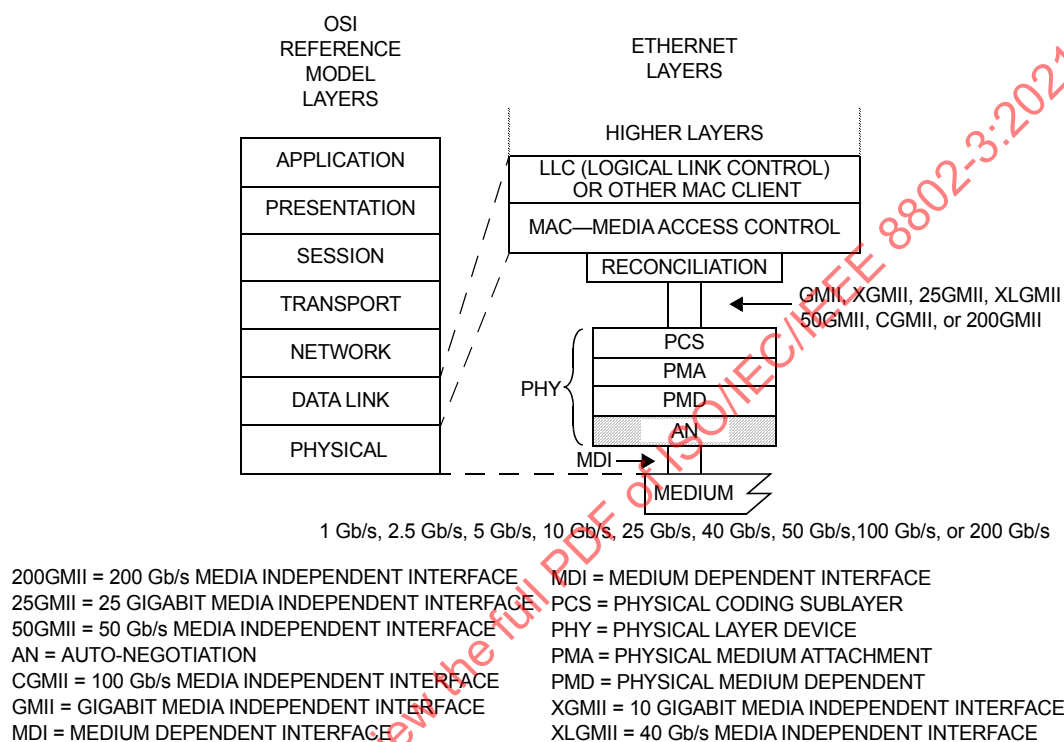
OSI REFERENCE MODEL LAYERS

ETHERNET LAYERS

APPLICATION
PRESENTATION
SESSION
TRANSPORT
NETWORK
DATA LINK
PHYSICAL

HIGHER LAYERS
LLC (LOGICAL LINK CONTROL) OR OTHER MAC CLIENT
MAC—MEDIA ACCESS CONTROL
RECONCILIATION

GMII, XGMII, 25GMII, XLGMII
50GMII, CGMII, or 200GMII

PHY
PCS
PMA
PMD
AN
MDI
MEDIUM

1 Gb/s, 2.5 Gb/s, 5 Gb/s, 10 Gb/s, 25 Gb/s, 40 Gb/s, 50 Gb/s,100 Gb/s, or 200 Gb/s

200GMII = 200 Gb/s MEDIA INDEPENDENT INTERFACE
25GMII = 25 GIGABIT MEDIA INDEPENDENT INTERFACE
50GMII = 50 Gb/s MEDIA INDEPENDENT INTERFACE
AN = AUTO-NEGOTIATION
CGMII = 100 Gb/s MEDIA INDEPENDENT INTERFACE
GMII = GIGABIT MEDIA INDEPENDENT INTERFACE
MDI = MEDIUM DEPENDENT INTERFACE

MDI = MEDIUM DEPENDENT INTERFACE
PCS = PHYSICAL CODING SUBLAYER
PHY = PHYSICAL LAYER DEVICE
PMA = PHYSICAL MEDIUM ATTACHMENT
PMD = PHYSICAL MEDIUM DEPENDENT
XGMII = 10 GIGABIT MEDIA INDEPENDENT INTERFACE
XLGMII = 40 Gb/s MEDIA INDEPENDENT INTERFACE

view the full PDF of ISO/IEC/IEEE 8802-3:2021